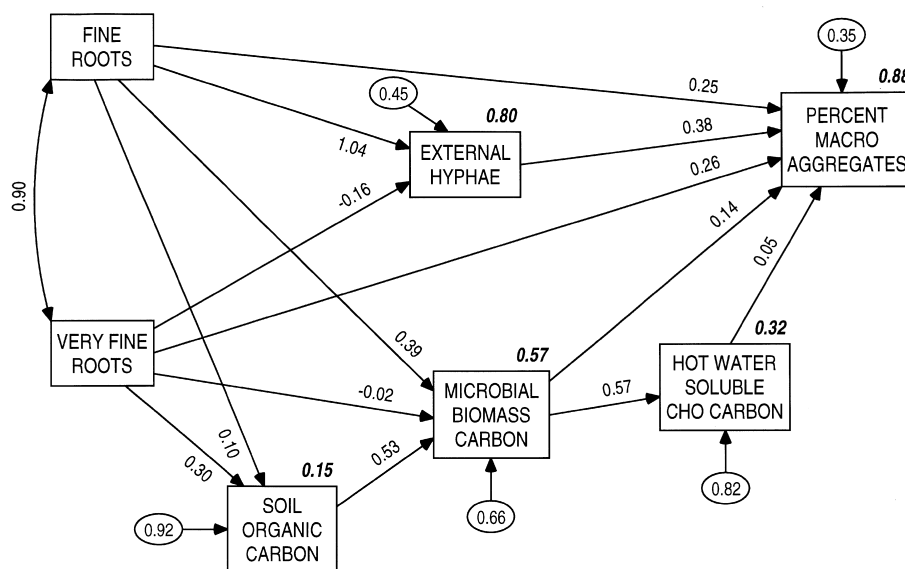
FINE ROOTS

0.35

0.88

0.25

0.45

0.80

0.38

PERCENT MACRO AGGREGATES

1.04

EXTERNAL HYPHAE

0.90

-0.16

0.26

0.14

0.05

0.32

0.39

0.57

VERY FINE ROOTS

HOT WATER SOLUBLE CHO CARBON

-0.02

MICROBIAL BIOMASS CARBON

0.57

0.10

0.30

0.15

0.53

SOIL ORGANIC CARBON

0.92

0.66

0.82